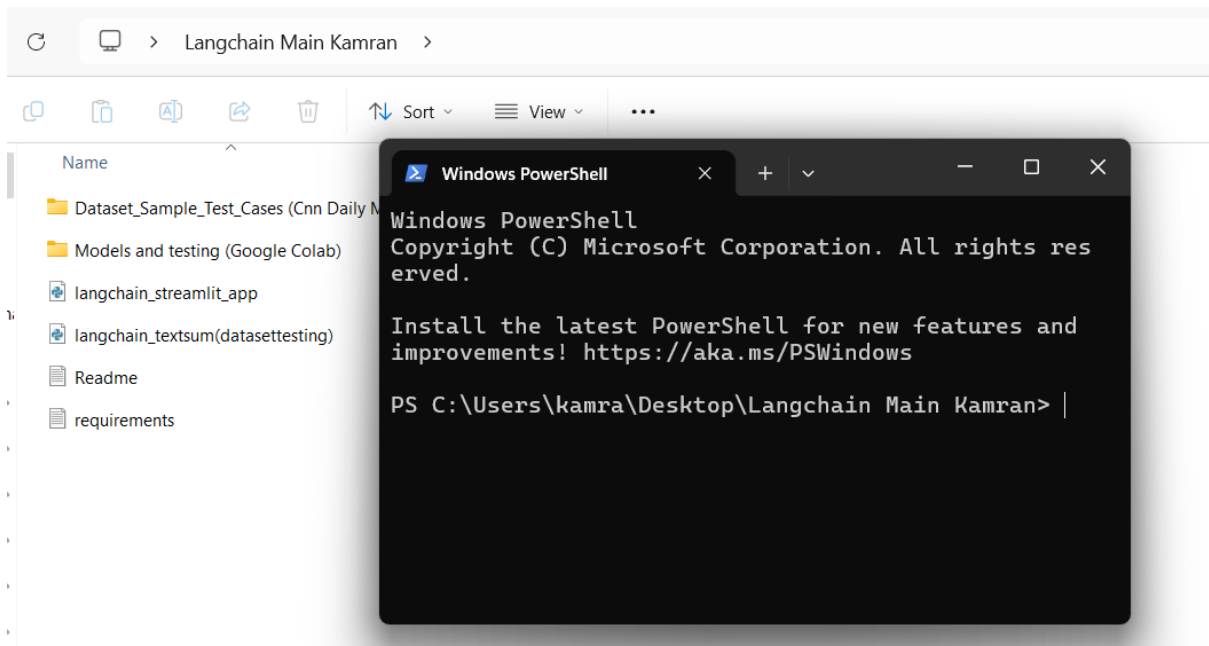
> Langchain Main Kamran >

Sort View ...

Name

Dataset_Sample_Test_Cases (Cnn Daily M

Models and testing (Google Colab)

langchain_streamlit_app

langchain_textsum(datasettesting)

Readme

requirements

Windows PowerShell

Windows PowerShell
Copyright (C) Microsoft Corporation. All rights reserved.

Install the latest PowerShell for new features and improvements! https://aka.ms/PSWindows

PS C:\Users\kamra\Desktop\Langchain Main Kamran>